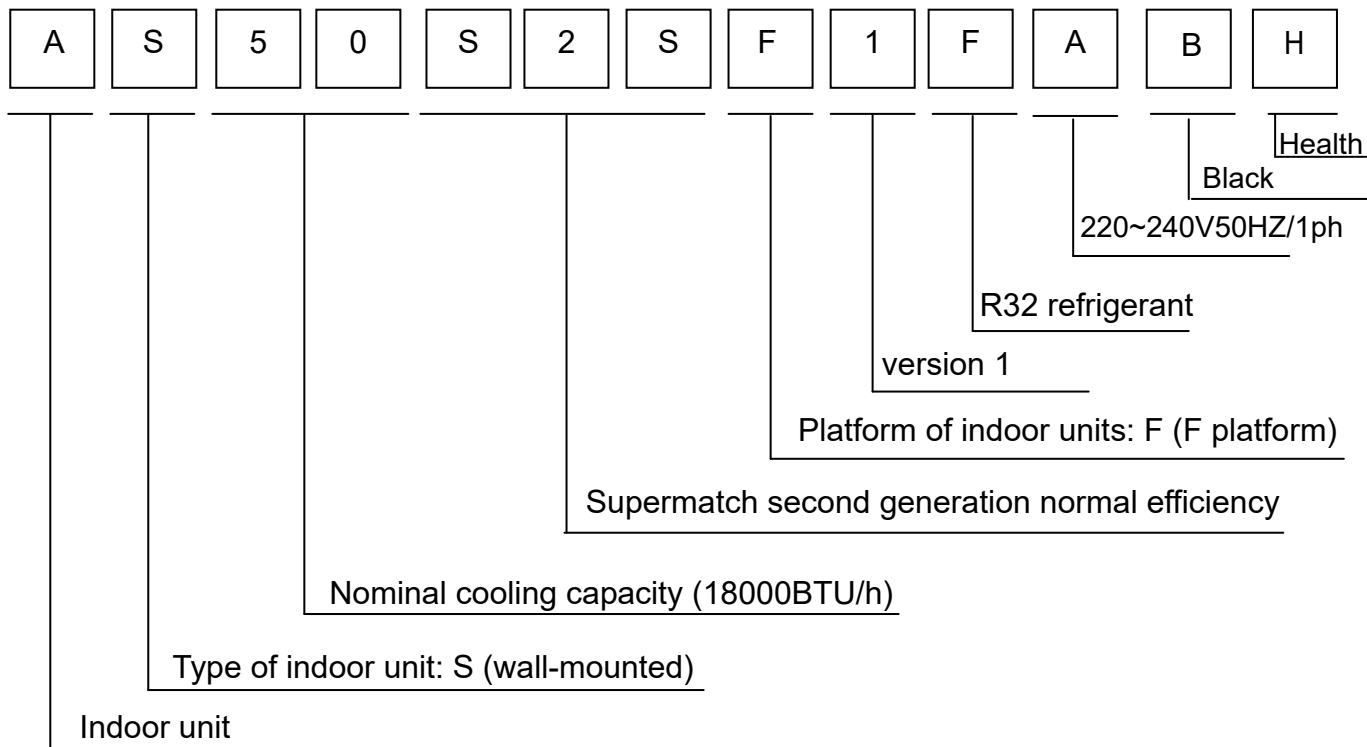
A S 5 0 S 2 S F 1 F A B H

Health

Black

220~240V50HZ/1ph

R32 refrigerant

version 1

Platform of indoor units: F (F platform)

Supermatch second generation normal efficiency

Nominal cooling capacity (18000BTU/h)

Type of indoor unit: S (wall-mounted)

Indoor unit